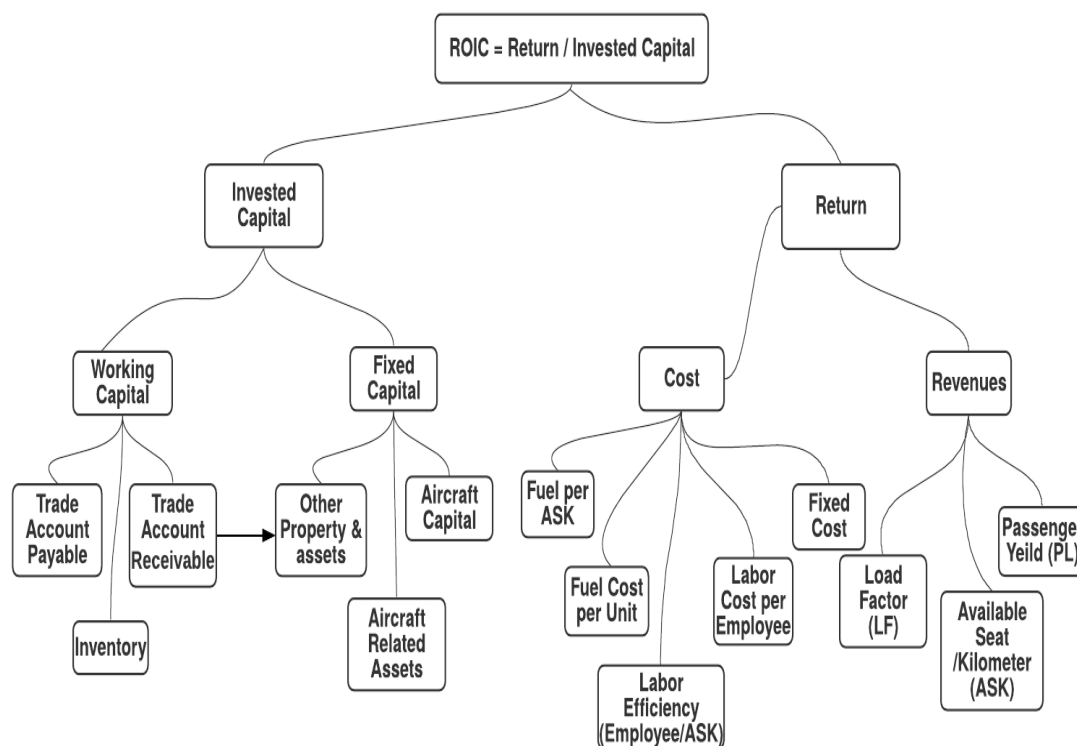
ROIC = Return / Invested Capital

Invested Capital

Return

Working Capital

Fixed Capital

Cost

Revenues

Trade Account Payable

Trade Account Receivable

Other Property & assets

Aircraft Capital

Inventory

Aircraft Related Assets

Fuel per ASK

Fuel Cost per Unit

Labor Efficiency (Employee/ASK)

Labor Cost per Employee

Fixed Cost

Load Factor (LF)

Available Seat /Kilometer (ASK)

Passenge Yeild (PL)